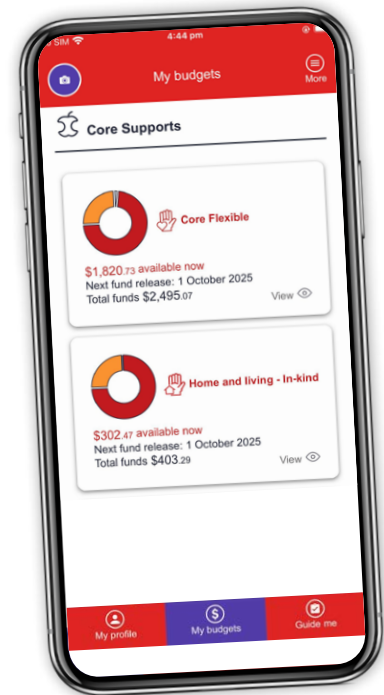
SIM
4:44 pm

My budgets
More

Core Supports

Core Flexible

$1,820.73 available now
Next fund release: 1 October 2025
Total funds $2,495.07
View

Home and living - In-kind

$302.47 available now
Next fund release: 1 October 2025
Total funds $403.29
View

My profile
My budgets
Guide me